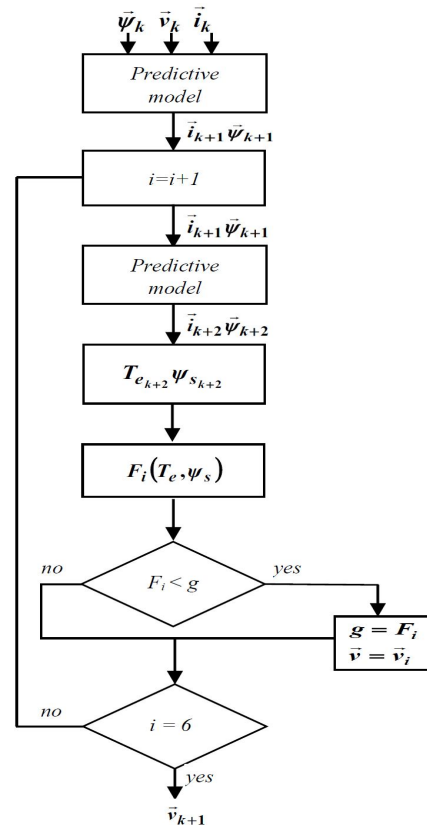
$\vec{\psi}_k$ $\vec{v}_k$ $\vec{i}_k$

Predictive model

$\vec{i}_{k+1}\,\vec{\psi}_{k+1}$

$i=i+1$

$\vec{i}_{k+1}\,\vec{\psi}_{k+1}$

Predictive model

$\vec{i}_{k+2}\,\vec{\psi}_{k+2}$

$T_{e_{k+2}}\,\psi_{s_{k+2}}$

$F_i(T_e, \psi_s)$

no

$F_i < g$

yes

$g = F_i$
$\vec{v} = \vec{v}_i$

no

$i = 6$

yes

$\vec{v}_{k+1}$